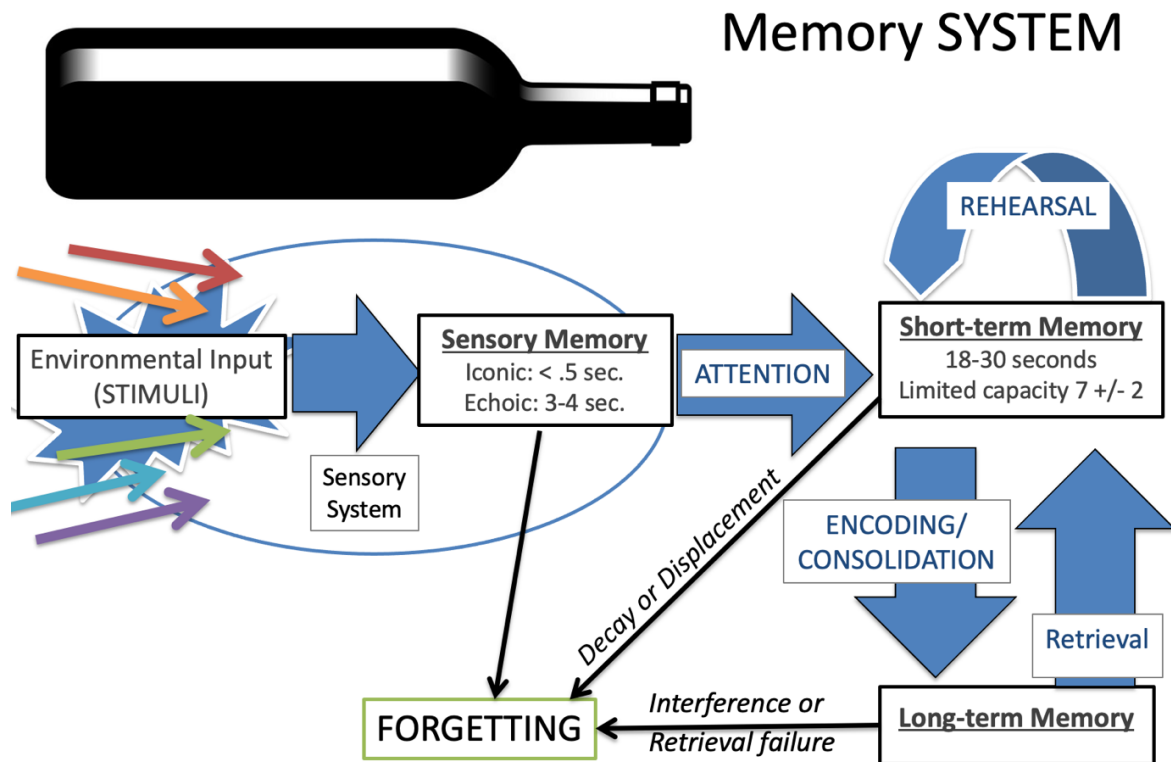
Memory SYSTEM

REHEARSAL

Environmental Input (STIMULI)

Sensory System

Sensory Memory
Iconic: < .5 sec.
Echoic: 3-4 sec.

ATTENTION

Short-term Memory
18-30 seconds
Limited capacity 7 +/- 2

Decay or Displacement

ENCODING/ CONSOLIDATION

Retrieval

FORGETTING

Interference or Retrieval failure

Long-term Memory